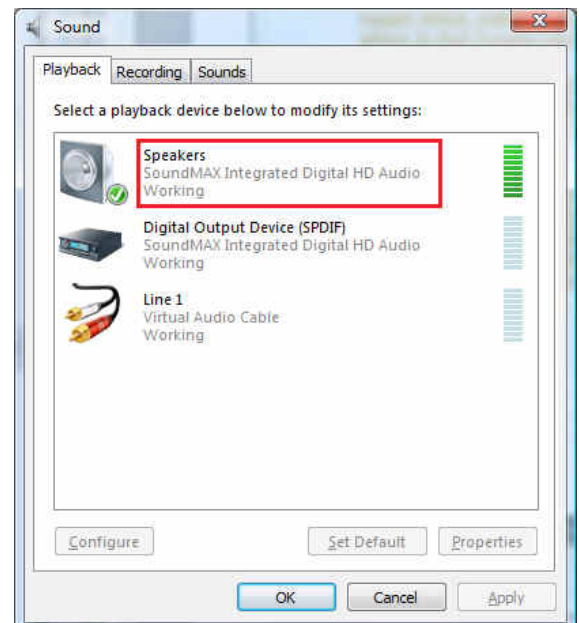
Sound

Playback Recording Sounds

Select a playback device below to modify its settings:

Speakers
SoundMAX Integrated Digital HD Audio
Working

Digital Output Device (SPDIF)
SoundMAX Integrated Digital HD Audio
Working

Line 1
Virtual Audio Cable
Working

Configure

Set Default

Properties

OK

Cancel

Apply